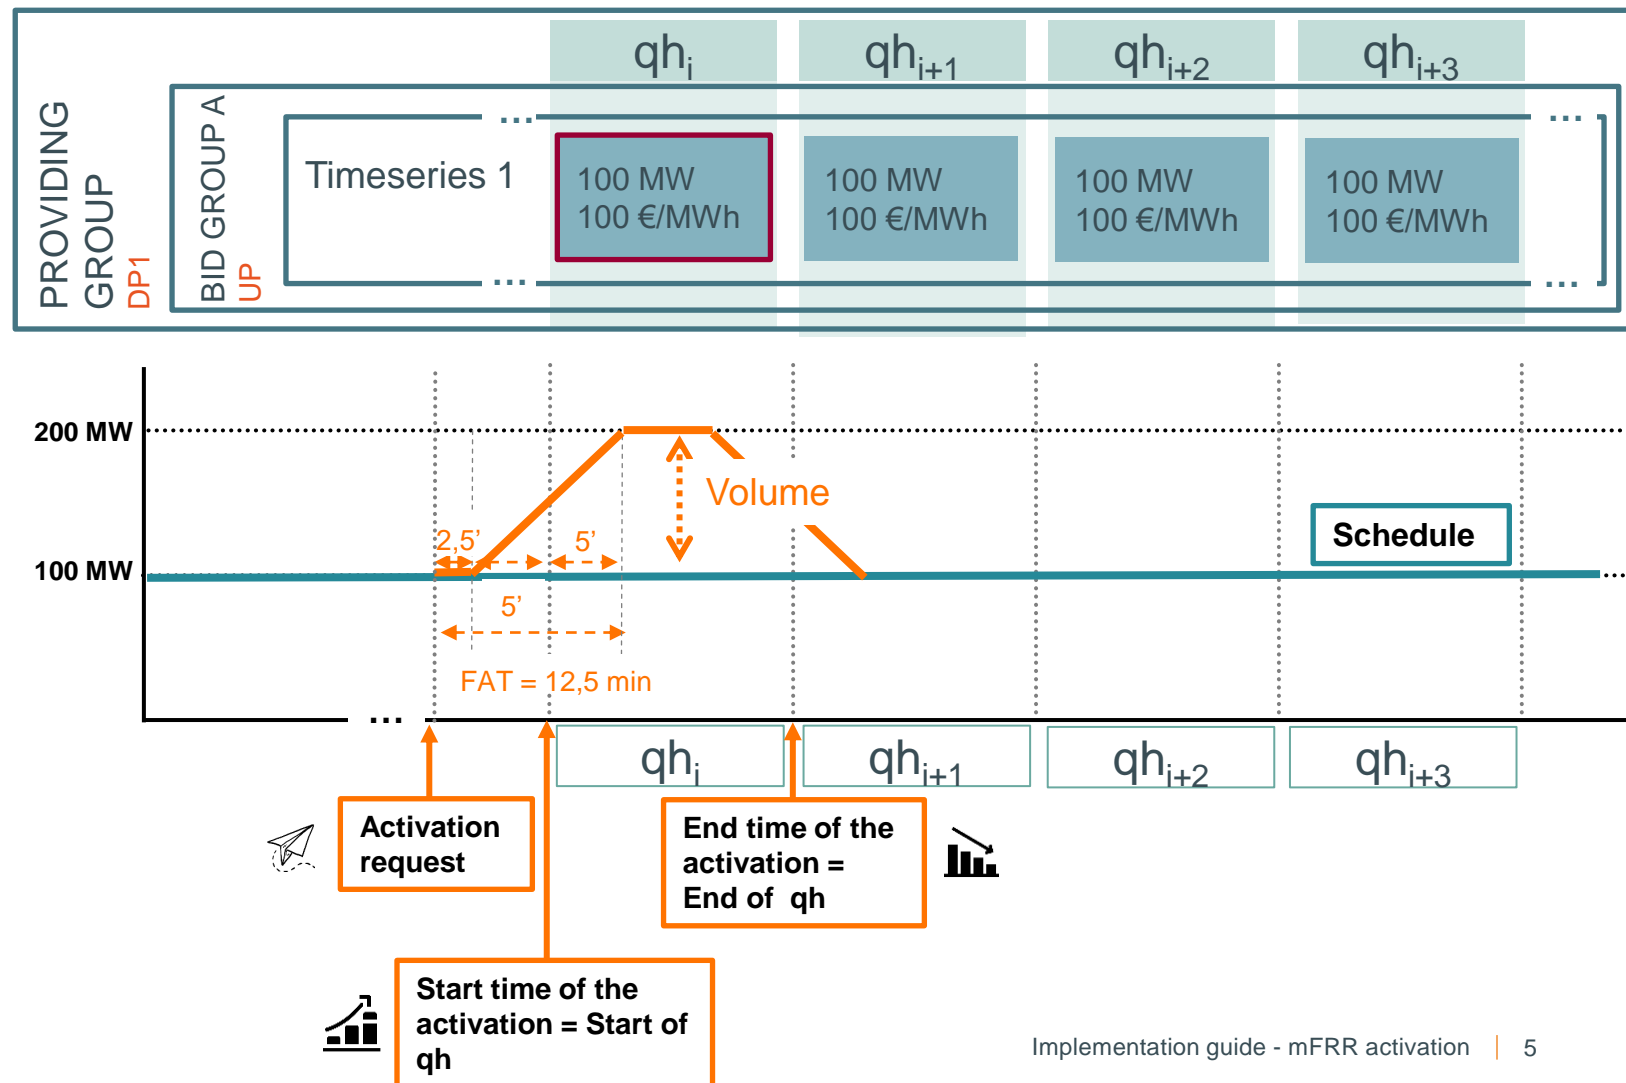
PROVIDING GROUP DP1

BID GROUP A UP

$qh_i$ $qh_{i+1}$ $qh_{i+2}$ $qh_{i+3}$

Timeseries 1

...

100 MW
100 €/MWh

100 MW
100 €/MWh

100 MW
100 €/MWh

100 MW
100 €/MWh

...

200 MW

100 MW

Volume

Schedule

2,5’

5’

5’

FAT = 12,5 min

...

$qh_i$ $qh_{i+1}$ $qh_{i+2}$ $qh_{i+3}$

Activation request

End time of the activation = End of qh

Start time of the activation = Start of qh

Implementation guide - mFRR activation | 5